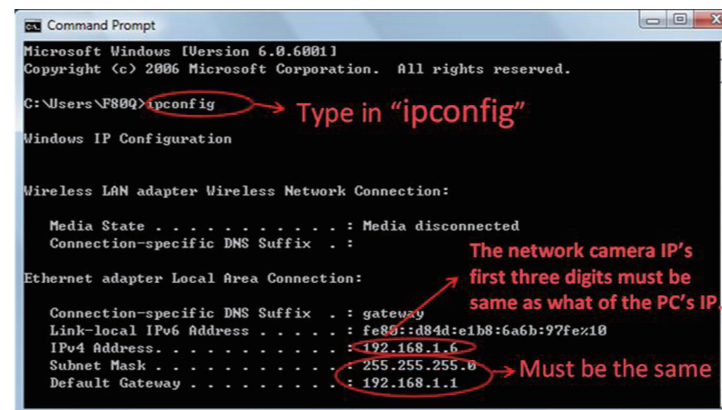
Command Prompt

Microsoft Windows [Version 6.0.6001]
Copyright (c) 2006 Microsoft Corporation. All rights reserved.

C:\Users\F80Q>ipconfig

Type in "ipconfig"

Windows IP Configuration

Wireless LAN adapter Wireless Network Connection:

Media State . . . . . . . . . . . : Media disconnected
Connection-specific DNS Suffix . :

Ethernet adapter Local Area Connection:

The network camera IP's first three digits must be same as what of the PC's IP.

Connection-specific DNS Suffix . : gateway
Link-local IPv6 Address . . . . . : fe80::d84d:e1b8:6a6b:97fe%10
IPv4 Address. . . . . . . . . . . : 192.168.1.6
Subnet Mask . . . . . . . . . . . : 255.255.255.0
Default Gateway . . . . . . . . . : 192.168.1.1

Must be the same